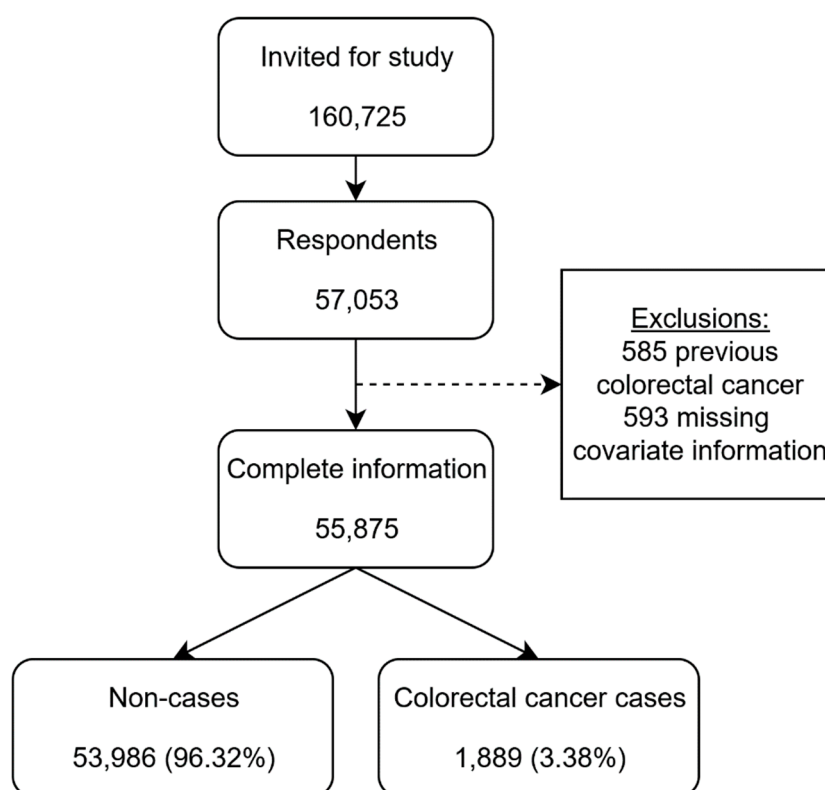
Invited for study

160,725

Respondents

57,053

Exclusions:
585 previous colorectal cancer
593 missing covariate information

Complete information

55,875

Non-cases

53,986 (96.32%)

Colorectal cancer cases

1,889 (3.38%)